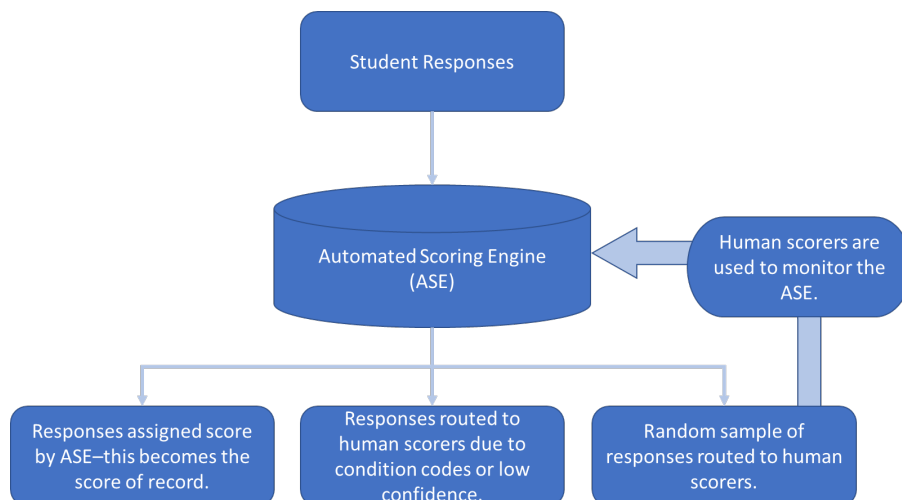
Student Responses

Automated Scoring Engine (ASE)

Human scorers are used to monitor the ASE.

Responses assigned score by ASE–this becomes the score of record.

Responses routed to human scorers due to condition codes or low confidence.

Random sample of responses routed to human scorers.